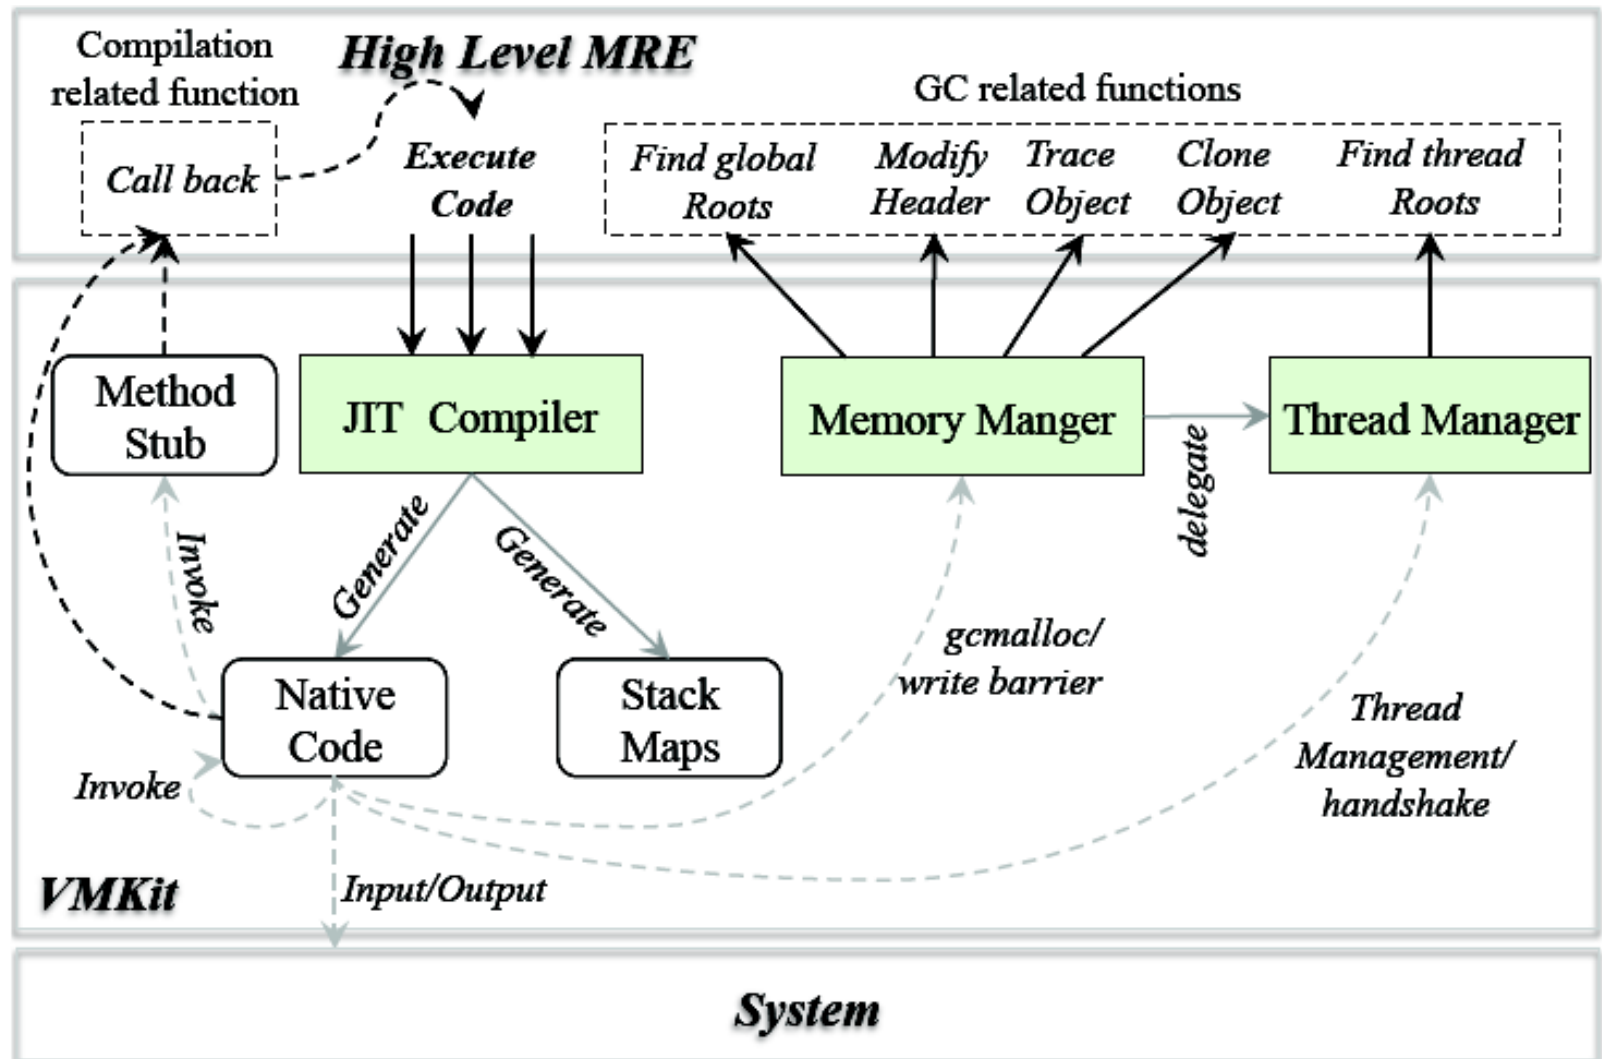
Compilation related function

High Level MRE

GC related functions

Call back

Execute Code

Find global Roots

Modify Header

Trace Object

Clone Object

Find thread Roots

Method Stub

JIT Compiler

Memory Manger

Thread Manager

delegate

Invoke

Generate

Generate

gcmalloc/ write barrier

Native Code

Stack Maps

Thread Management/ handshake

Invoke

Input/Output

VMKit

System